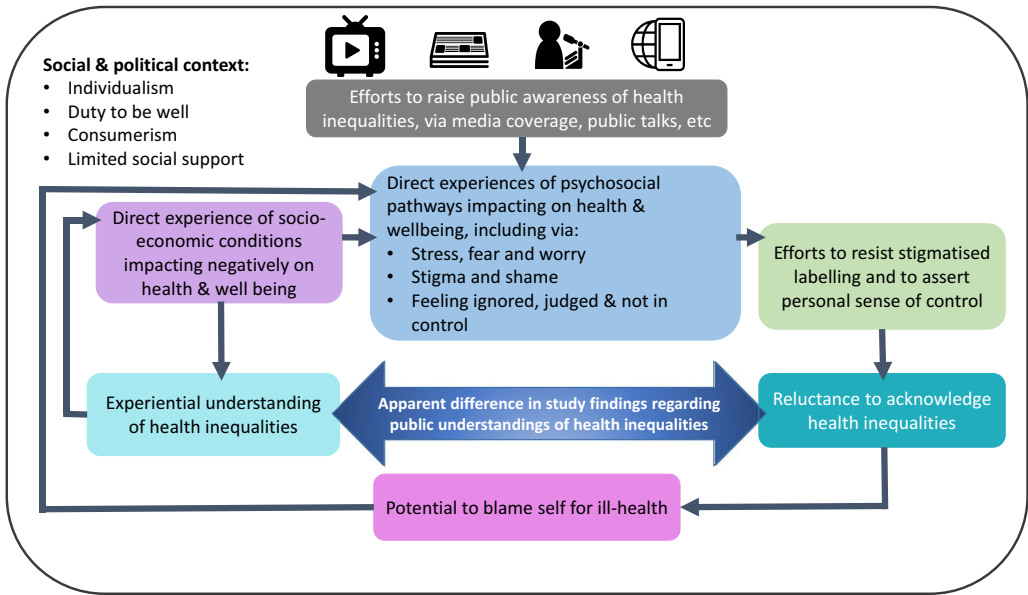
Social & political context:
• Individualism
• Duty to be well
• Consumerism
• Limited social support

Efforts to raise public awareness of health inequalities, via media coverage, public talks, etc

Direct experiences of psychosocial pathways impacting on health & wellbeing, including via:
• Stress, fear and worry
• Stigma and shame
• Feeling ignored, judged & not in control

Direct experience of socio-economic conditions impacting negatively on health & well being

Efforts to resist stigmatised labelling and to assert personal sense of control

Experiential understanding of health inequalities

Apparent difference in study findings regarding public understandings of health inequalities

Reluctance to acknowledge health inequalities

Potential to blame self for ill-health